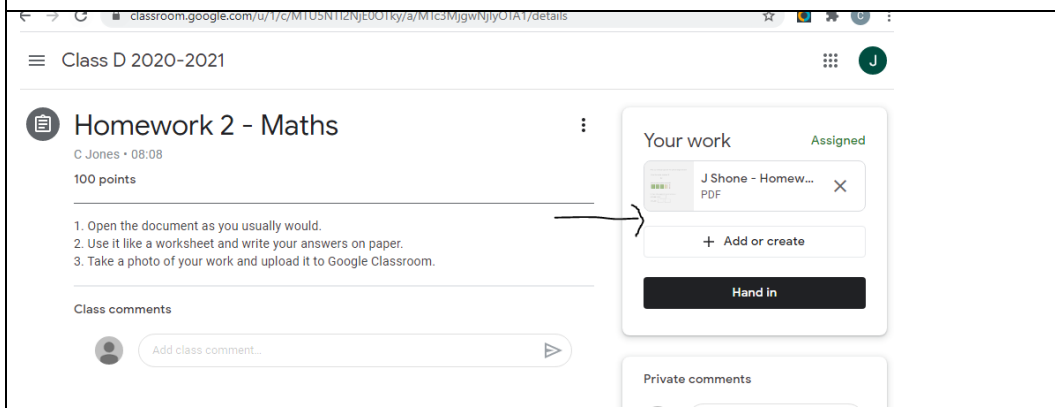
classroom.google.com/u/1/c/MTU5NTI2NjE0OTky/a/MTc3MjgwNjIyOTA1/details

C

Class D 2020-2021

J

Homework 2 - Maths

C Jones • 08:08

100 points

1. Open the document as you usually would.
2. Use it like a worksheet and write your answers on paper.
3. Take a photo of your work and upload it to Google Classroom.

Class comments

Add class comment...

Your work

Assigned

J Shone - Homew...
PDF

+ Add or create

Hand in

Private comments